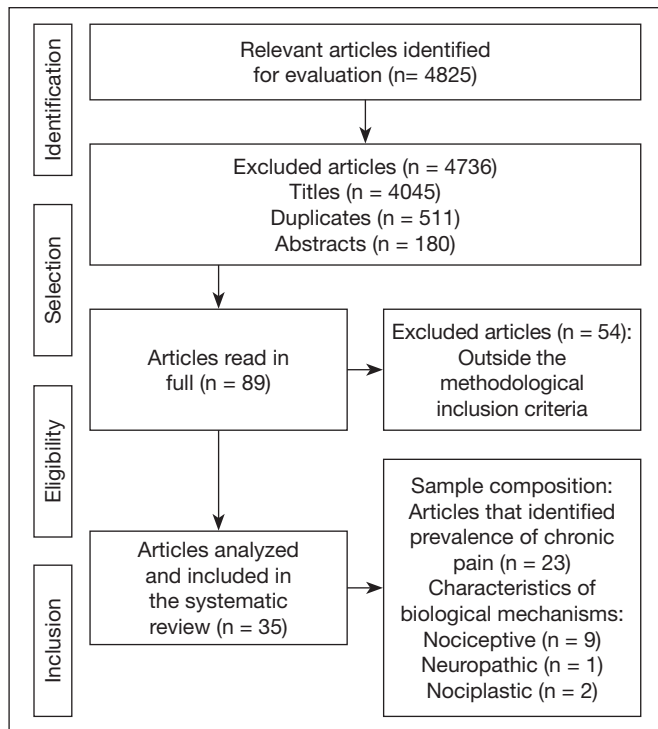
Identification

Relevant articles identified for evaluation (n= 4825)

Excluded articles (n = 4736)
Titles (n = 4045)
Duplicates (n = 511)
Abstracts (n = 180)

Selection

Articles read in full (n = 89)

Excluded articles (n = 54): Outside the methodological inclusion criteria

Eligibility

Articles analyzed and included in the systematic review (n = 35)

Sample composition:
Articles that identified prevalence of chronic pain (n = 23)
Characteristics of biological mechanisms:
Nociceptive (n = 9)
Neuropathic (n = 1)
Nociplastic (n = 2)

Inclusion